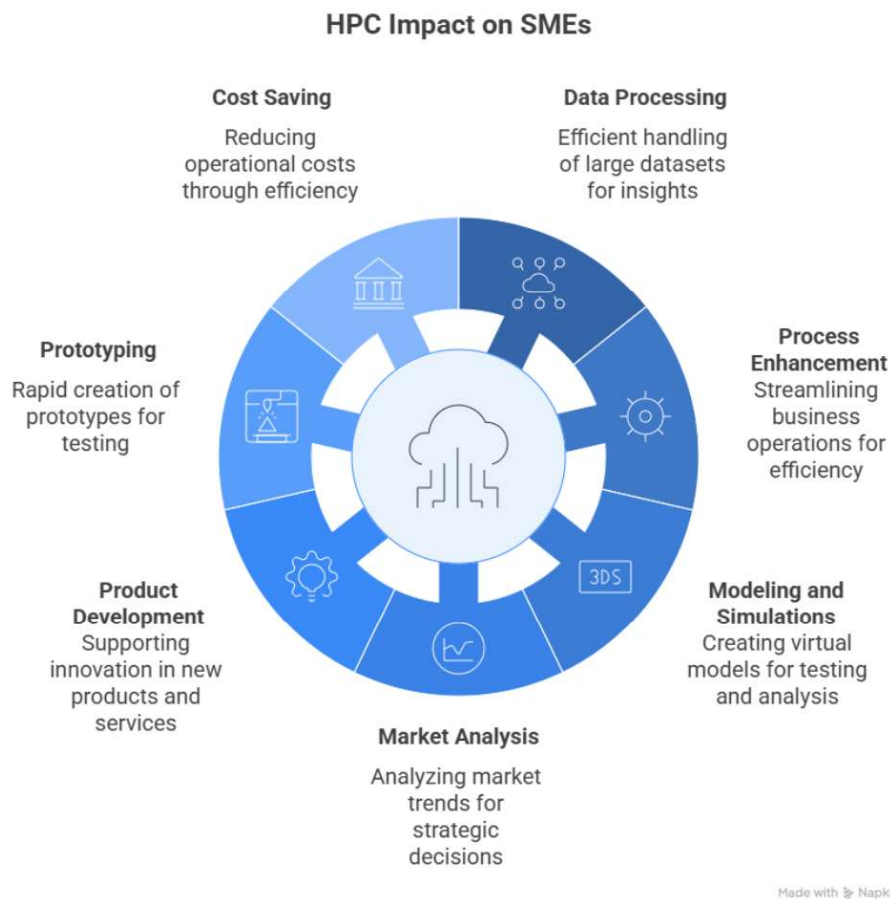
HPC Impact on SMEs

Cost Saving
Reducing operational costs through efficiency

Data Processing
Efficient handling of large datasets for insights

Prototyping
Rapid creation of prototypes for testing

Process Enhancement
Streamlining business operations for efficiency

3DS

Product Development
Supporting innovation in new products and services

Modeling and Simulations
Creating virtual models for testing and analysis

Market Analysis
Analyzing market trends for strategic decisions

Made with Napk